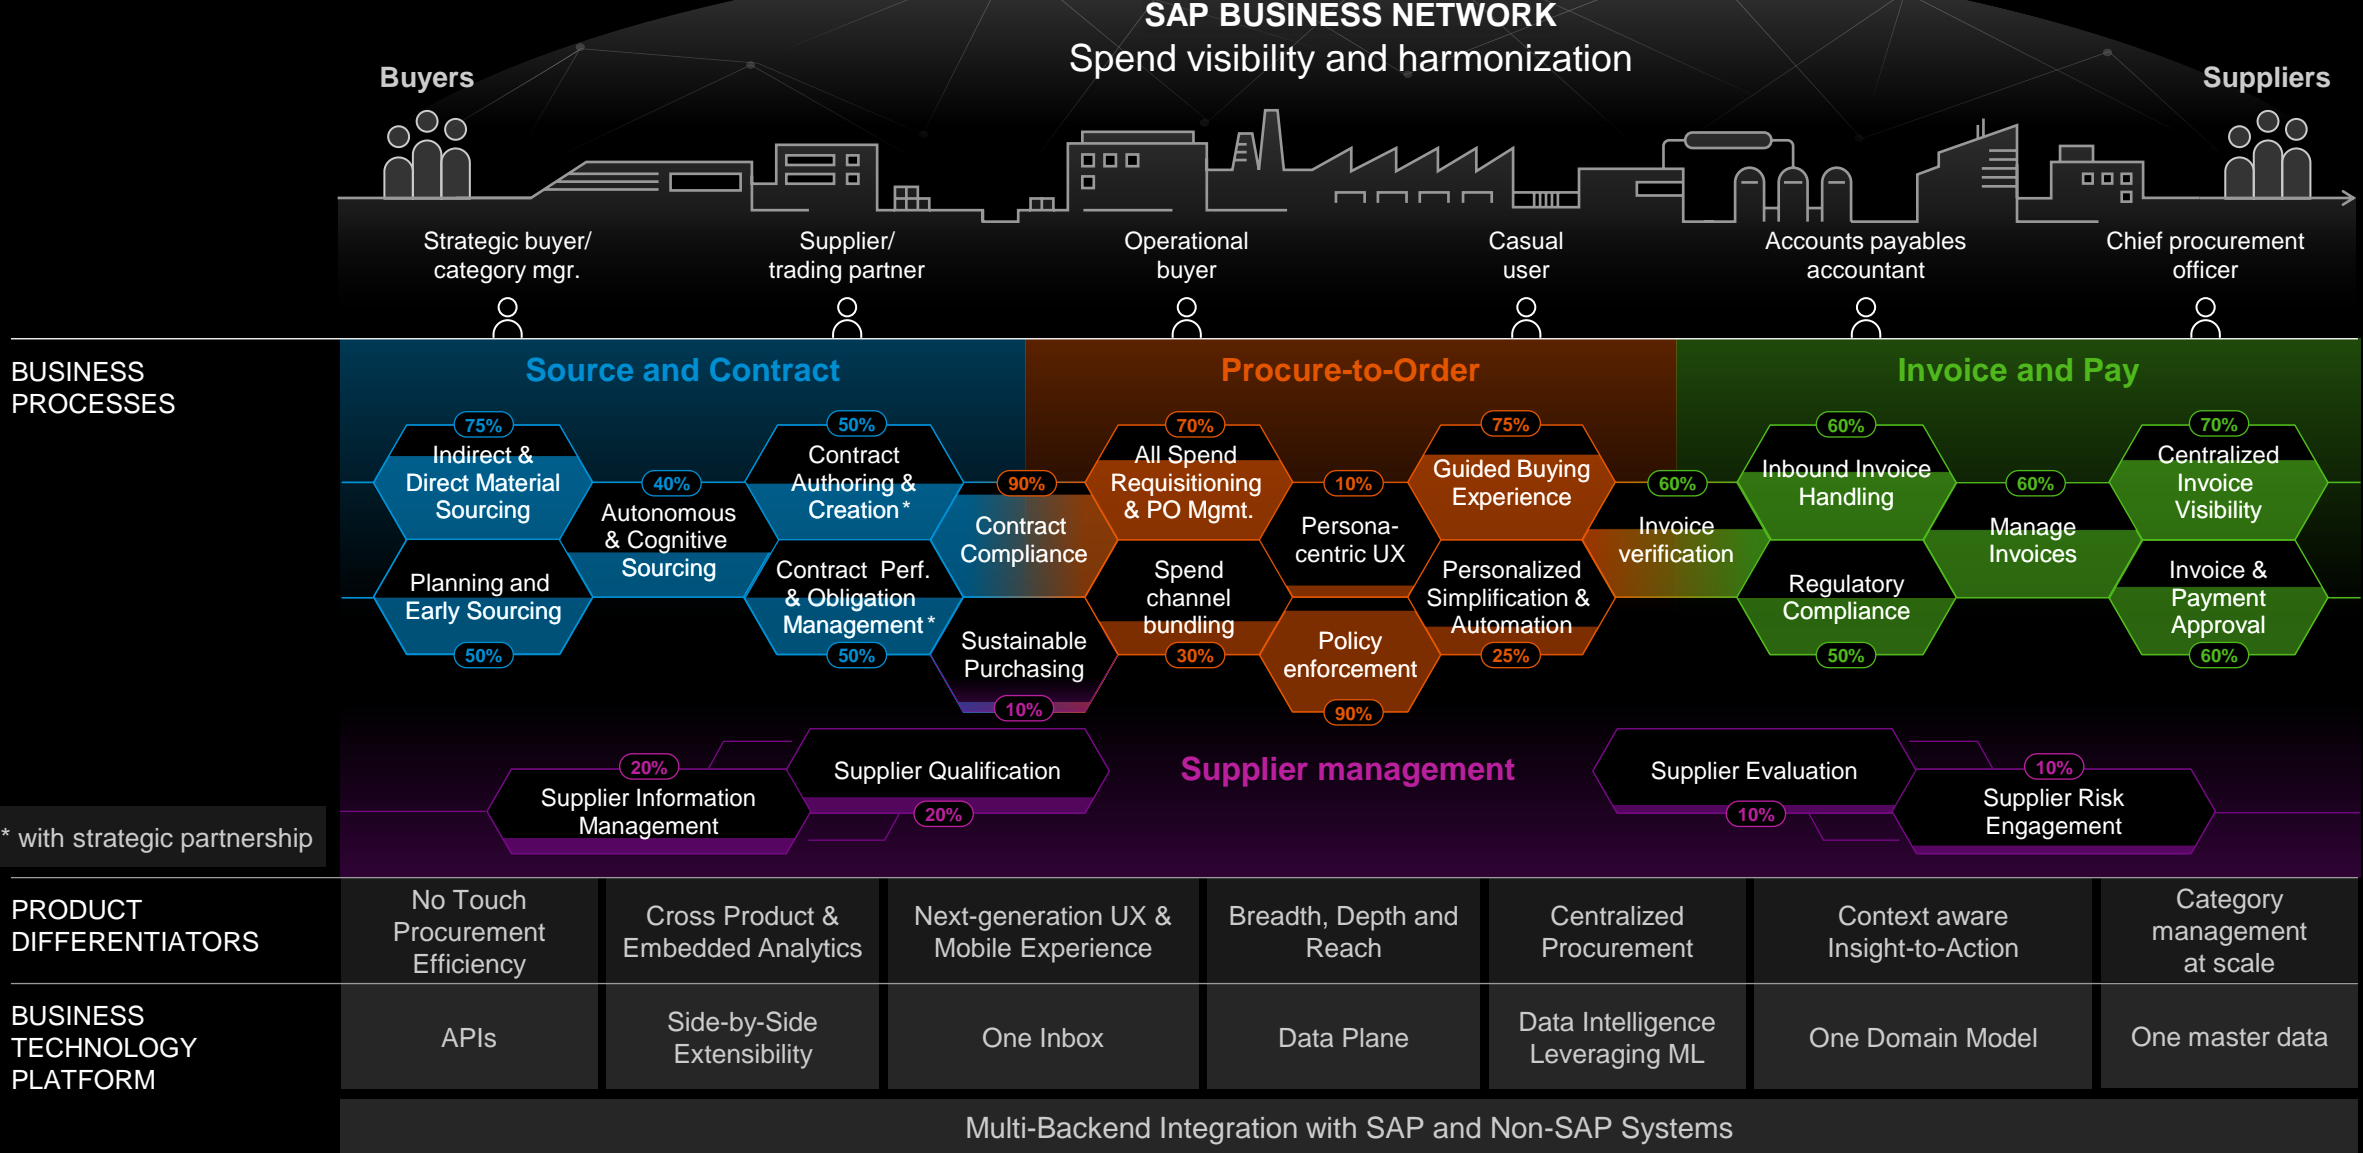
SAP BUSINESS NETWORK
Spend visibility and harmonization

Buyers

Suppliers

Strategic buyer/ category mgr.

Supplier/ trading partner

Operational buyer

Casual user

Accounts payables accountant

Chief procurement officer

BUSINESS PROCESSES

Source and Contract

Procure-to-Order

Invoice and Pay

75%
Indirect & Direct Material Sourcing

40%
Autonomous & Cognitive Sourcing

Planning and Early Sourcing
50%

50%
Contract Authoring & Creation *

Contract Perf. & Obligation Management *
50%

90%
Contract Compliance

Sustainable Purchasing
10%

70%
All Spend Requisitioning & PO Mgmt.

Spend channel bundling
30%

10%
Persona-centric UX

Policy enforcement
90%

75%
Guided Buying Experience

Personalized Simplification & Automation
25%

60%
Invoice verification

60%
Inbound Invoice Handling

Regulatory Compliance
50%

60%
Manage Invoices

70%
Centralized Invoice Visibility

Invoice & Payment Approval
60%

20%
Supplier Information Management

Supplier Qualification
20%

Supplier management

Supplier Evaluation
10%

10%
Supplier Risk Engagement

* with strategic partnership

PRODUCT DIFFERENTIATORS

| No Touch Procurement Efficiency | Cross Product & Embedded Analytics | Next-generation UX & Mobile Experience | Breadth, Depth and Reach | Centralized Procurement | Context aware Insight-to-Action | Category management at scale |
|---|---|---|---|---|---|---|

BUSINESS TECHNOLOGY PLATFORM

| APIs | Side-by-Side Extensibility | One Inbox | Data Plane | Data Intelligence Leveraging ML | One Domain Model | One master data |
|---|---|---|---|---|---|---|

Multi-Backend Integration with SAP and Non-SAP Systems